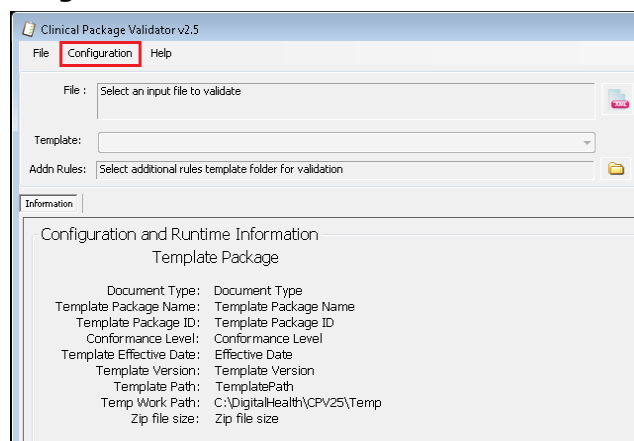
Clinical Package Validator v2.5

File Configuration Help

File : Select an input file to validate

XML

Template:

Addn Rules: Select additional rules template folder for validation

Information

Configuration and Runtime Information

Template Package

| | |
|---|---|
| Document Type: | Document Type |
| Template Package Name: | Template Package Name |
| Template Package ID: | Template Package ID |
| Conformance Level: | Conformance Level |
| Template Effective Date: | Effective Date |
| Template Version: | Template Version |
| Template Path: | TemplatePath |
| Temp Work Path: | C:\DigitalHealth\CPV25\Temp |
| Zip file size: | Zip file size |